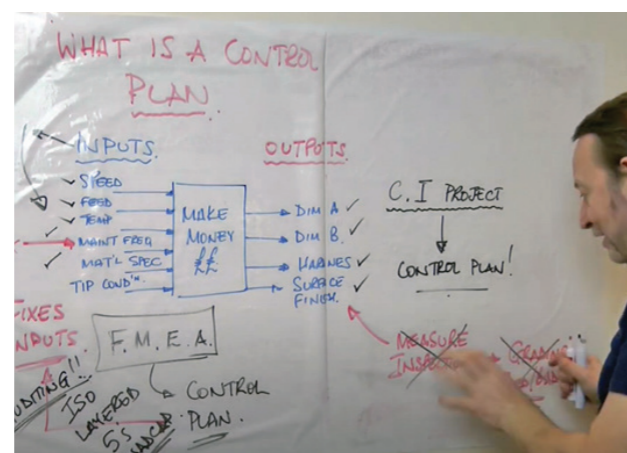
WHAT IS A CONTROL PLAN

INPUTS

SPEED
FEED
TEMP
MAINT FREQ
MAT'L SPEC
TIP COND'N.

MAKE MONEY
££

OUTPUTS

DIM A ✓
DIM B. ✓
HARDNESS ✓
SURFACE FINISH. ✓

C.I PROJECT

CONTROL PLAN!

FIXES
INPUTS

F. M. E. A.

CONTROL PLAN.

AUDITING!!
ISO
LAYERED
5S
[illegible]

MEASURE
INSPECT
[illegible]